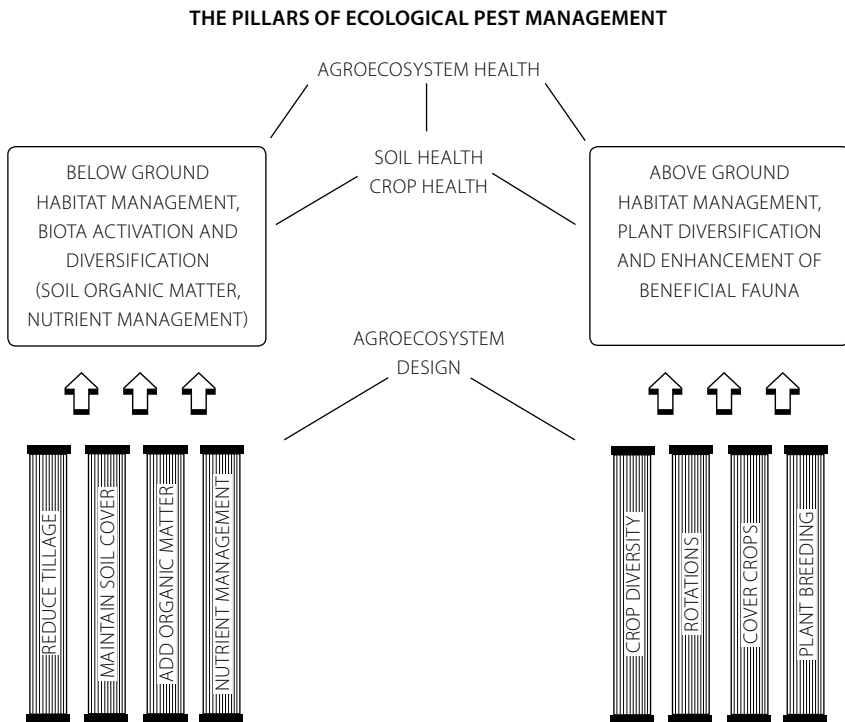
THE PILLARS OF ECOLOGICAL PEST MANAGEMENT

AGROECOSYSTEM HEALTH

BELOW GROUND HABITAT MANAGEMENT, BIOTA ACTIVATION AND DIVERSIFICATION (SOIL ORGANIC MATTER, NUTRIENT MANAGEMENT)

SOIL HEALTH
CROP HEALTH

ABOVE GROUND HABITAT MANAGEMENT, PLANT DIVERSIFICATION AND ENHANCEMENT OF BENEFICIAL FAUNA

AGROECOSYSTEM DESIGN

REDUCE TILLAGE

MAINTAIN SOIL COVER

ADD ORGANIC MATTER

NUTRIENT MANAGEMENT

CROP DIVERSITY

ROTATIONS

COVER CROPS

PLANT BREEDING